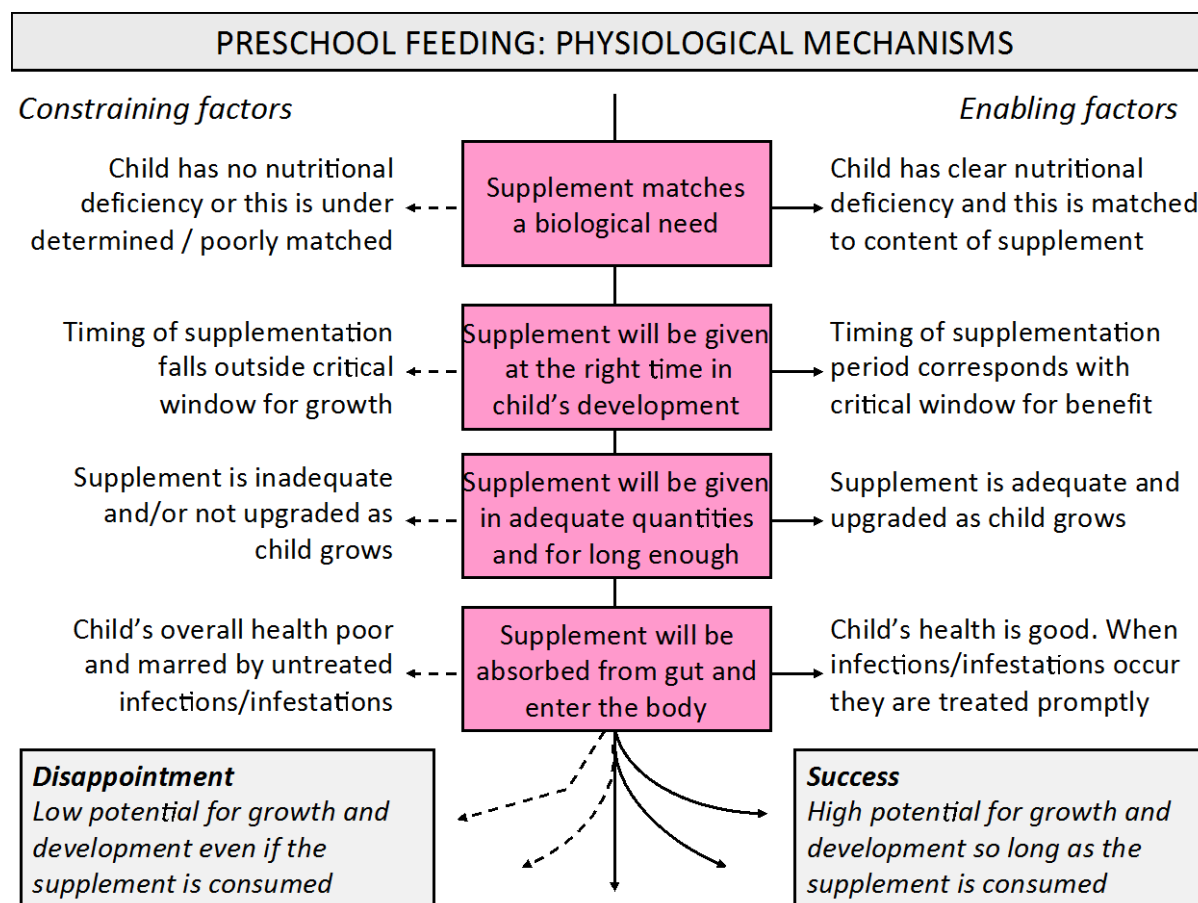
PRESCHOOL FEEDING: PHYSIOLOGICAL MECHANISMS

Constraining factors

Enabling factors

Child has no nutritional deficiency or this is under determined / poorly matched

Supplement matches a biological need

Child has clear nutritional deficiency and this is matched to content of supplement

Timing of supplementation falls outside critical window for growth

Supplement will be given at the right time in child's development

Timing of supplementation period corresponds with critical window for benefit

Supplement is inadequate and/or not upgraded as child grows

Supplement will be given in adequate quantities and for long enough

Supplement is adequate and upgraded as child grows

Child's overall health poor and marred by untreated infections/infestations

Supplement will be absorbed from gut and enter the body

Child's health is good. When infections/infestations occur they are treated promptly

Disappointment
Low potential for growth and development even if the supplement is consumed

Success
High potential for growth and development so long as the supplement is consumed